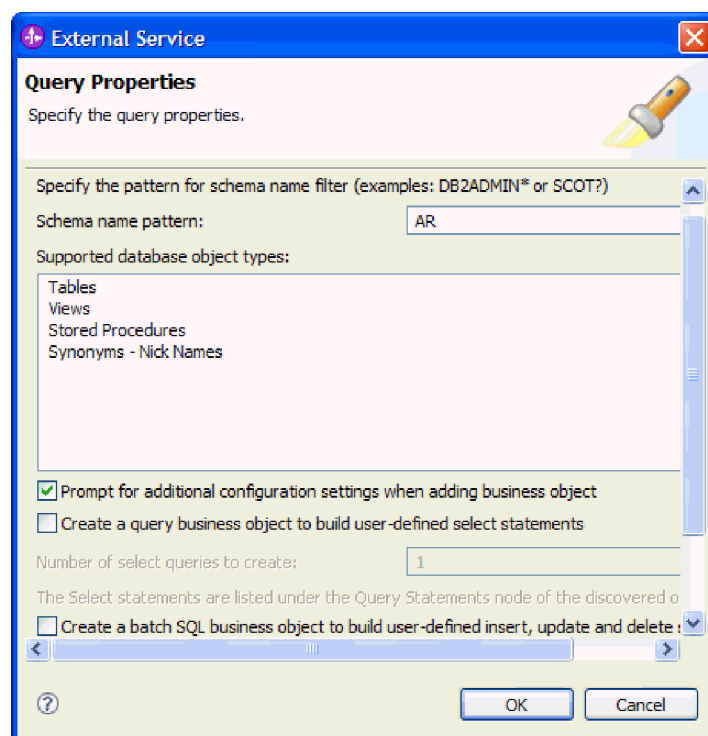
External Service

Query Properties

Specify the query properties.

Specify the pattern for schema name filter (examples: DB2ADMIN* or SCOT?)

Schema name pattern: AR

Supported database object types:

Tables
Views
Stored Procedures
Synonyms - Nick Names

Prompt for additional configuration settings when adding business object

Create a query business object to build user-defined select statements

Number of select queries to create: 1

The Select statements are listed under the Query Statements node of the discovered o

Create a batch SQL business object to build user-defined insert, update and delete s

?

OK

Cancel